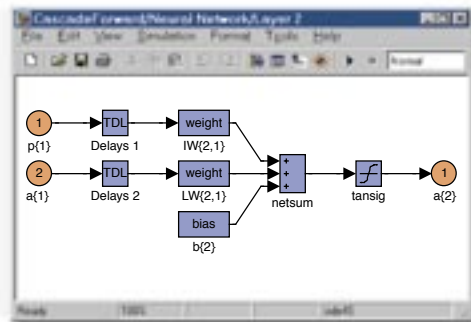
CascadeForward Neural Network/Layer 2

File Edit View Simulation Format Tools Help

Normal

1
p{1}

TDL
Delays 1

weight
IW{2,1}

2
a{1}

TDL
Delays 2

weight
LW{2,1}

bias
b{2}

+
+
+
netsum

tansig

1
a{2}

Ready

100%

ode45